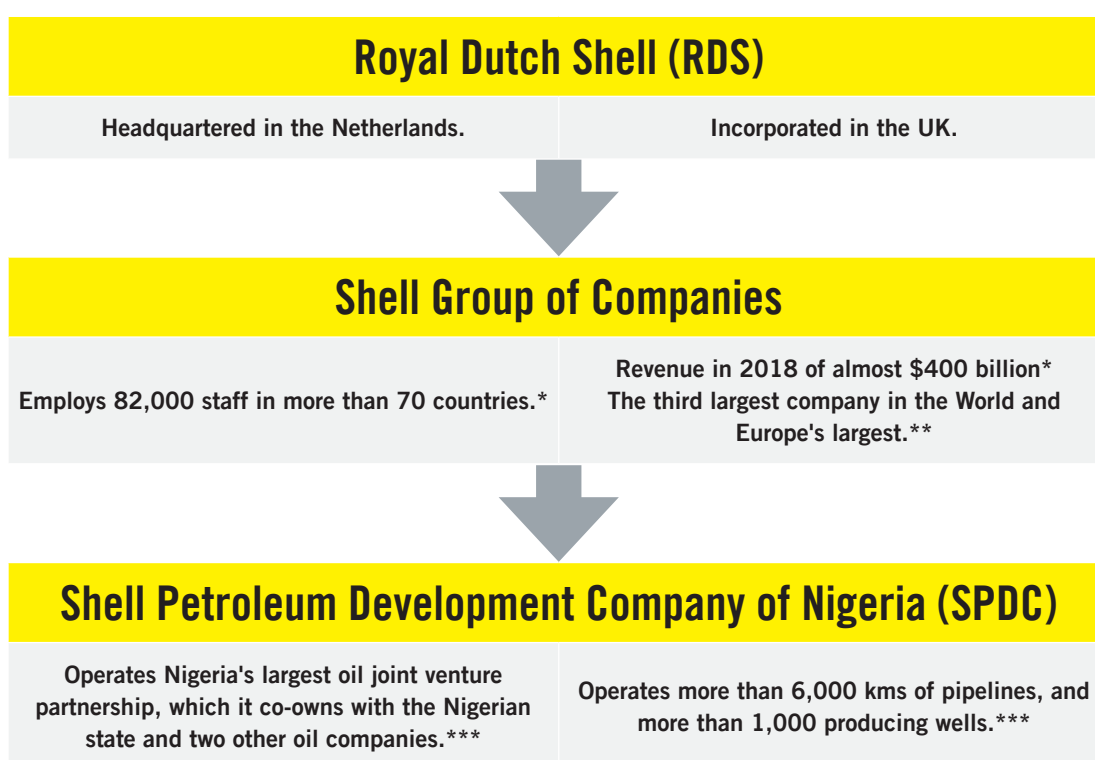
Royal Dutch Shell (RDS)

Headquartered in the Netherlands.

Incorporated in the UK.

Shell Group of Companies

Employs 82,000 staff in more than 70 countries.*

Revenue in 2018 of almost \$400 billion*
The third largest company in the World and Europe's largest.**

Shell Petroleum Development Company of Nigeria (SPDC)

Operates Nigeria's largest oil joint venture partnership, which it co-owns with the Nigerian state and two other oil companies.***

Operates more than 6,000 kms of pipelines, and more than 1,000 producing wells.***